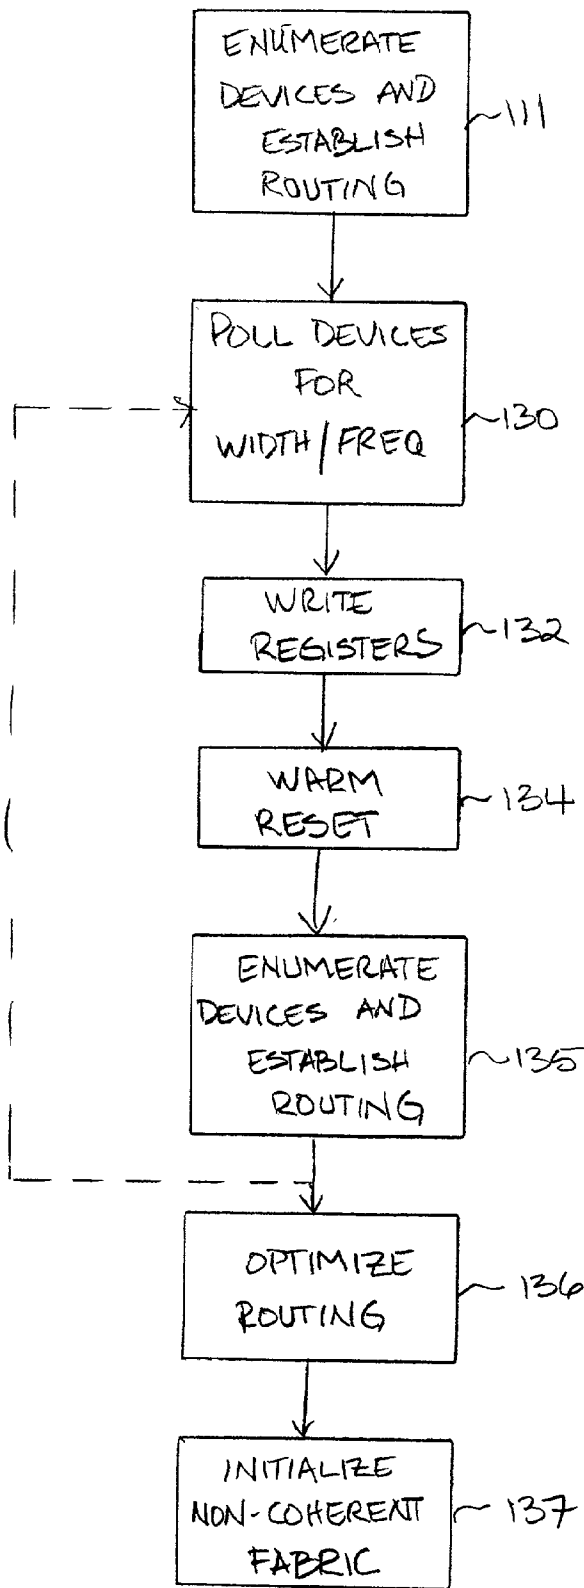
ENUMERATE DEVICES AND ESTABLISH ROUTING

111

POLL DEVICES FOR WIDTH/FREQ

130

WRITE REGISTERS

132

WARM RESET

134

ENUMERATE DEVICES AND ESTABLISH ROUTING

135

OPTIMIZE ROUTING

136

INITIALIZE NON-COHERENT FABRIC

137